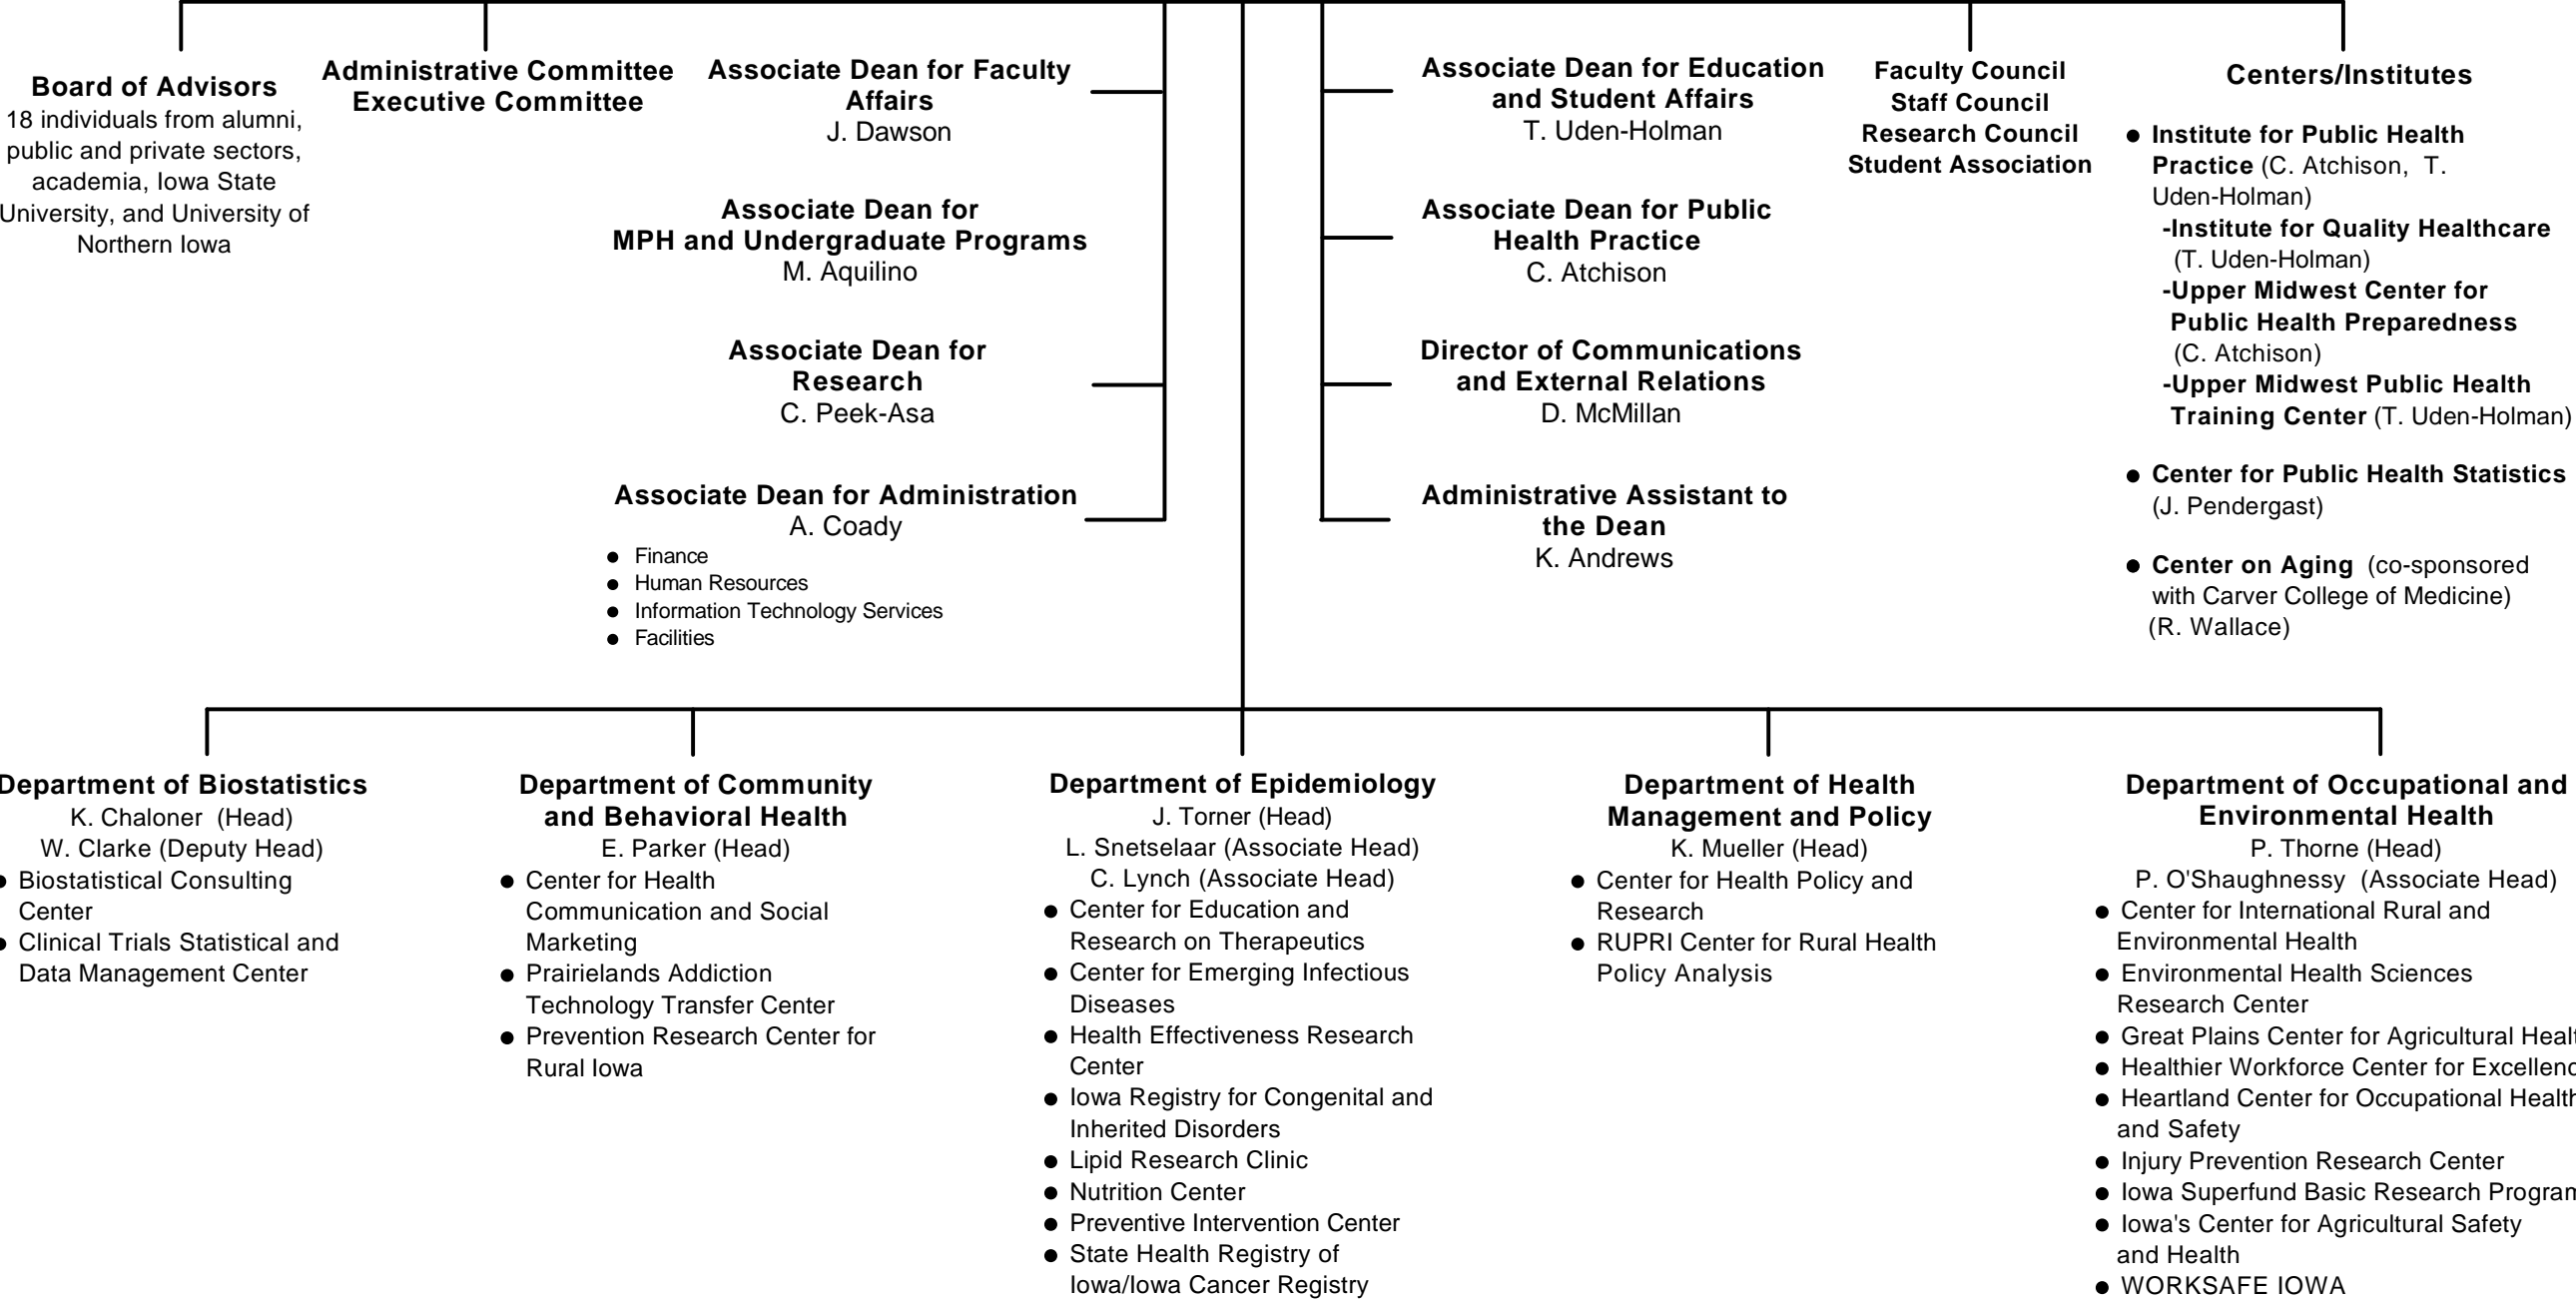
Board of Advisors
18 individuals from alumni, public and private sectors, academia, Iowa State University, and University of Northern Iowa

Administrative Committee
Executive Committee

Associate Dean for Faculty Affairs
J. Dawson

Associate Dean for MPH and Undergraduate Programs
M. Aquilino

Associate Dean for Research
C. Peek-Asa

Associate Dean for Administration
A. Coady
• Finance
• Human Resources
• Information Technology Services
• Facilities

Associate Dean for Education and Student Affairs
T. Uden-Holman

Associate Dean for Public Health Practice
C. Atchison

Director of Communications and External Relations
D. McMillan

Administrative Assistant to the Dean
K. Andrews

Faculty Council
Staff Council
Research Council
Student Association

Centers/Institutes
• Institute for Public Health Practice (C. Atchison, T. Uden-Holman)
-Institute for Quality Healthcare (T. Uden-Holman)
-Upper Midwest Center for Public Health Preparedness (C. Atchison)
-Upper Midwest Public Health Training Center (T. Uden-Holman)
• Center for Public Health Statistics (J. Pendergast)
• Center on Aging (co-sponsored with Carver College of Medicine) (R. Wallace)

Department of Biostatistics
K. Chaloner (Head)
W. Clarke (Deputy Head)
• Biostatistical Consulting Center
• Clinical Trials Statistical and Data Management Center

Department of Community and Behavioral Health
E. Parker (Head)
• Center for Health Communication and Social Marketing
• Prairielands Addiction Technology Transfer Center
• Prevention Research Center for Rural Iowa

Department of Epidemiology
J. Torner (Head)
L. Snetselaar (Associate Head)
C. Lynch (Associate Head)
• Center for Education and Research on Therapeutics
• Center for Emerging Infectious Diseases
• Health Effectiveness Research Center
• Iowa Registry for Congenital and Inherited Disorders
• Lipid Research Clinic
• Nutrition Center
• Preventive Intervention Center
• State Health Registry of Iowa/Iowa Cancer Registry

Department of Health Management and Policy
K. Mueller (Head)
• Center for Health Policy and Research
• RUPRI Center for Rural Health Policy Analysis

Department of Occupational and Environmental Health
P. Thorne (Head)
P. O'Shaughnessy (Associate Head)
• Center for International Rural and Environmental Health
• Environmental Health Sciences Research Center
• Great Plains Center for Agricultural Healt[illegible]
• Healthier Workforce Center for Excellenc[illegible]
• Heartland Center for Occupational Health and Safety
• Injury Prevention Research Center
• Iowa Superfund Basic Research Progra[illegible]
• Iowa's Center for Agricultural Safety and Health
• WORKSAFE IOWA